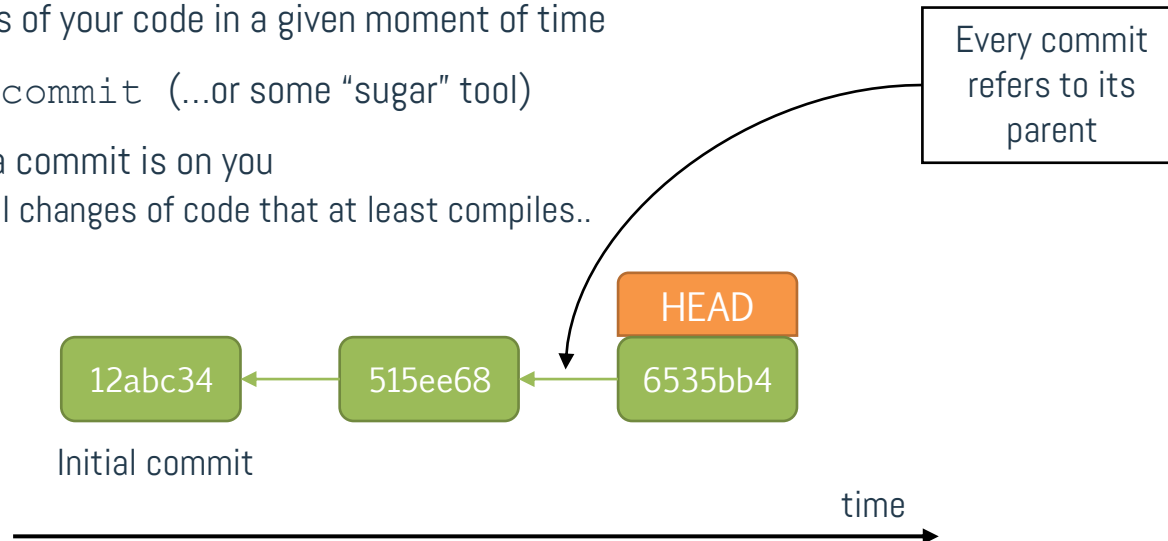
s of your code in a given moment of time

commit (...or some "sugar" tool)

a commit is on you
l changes of code that at least compiles..

Every commit refers to its parent

HEAD

12abc34

515ee68

6535bb4

Initial commit

time